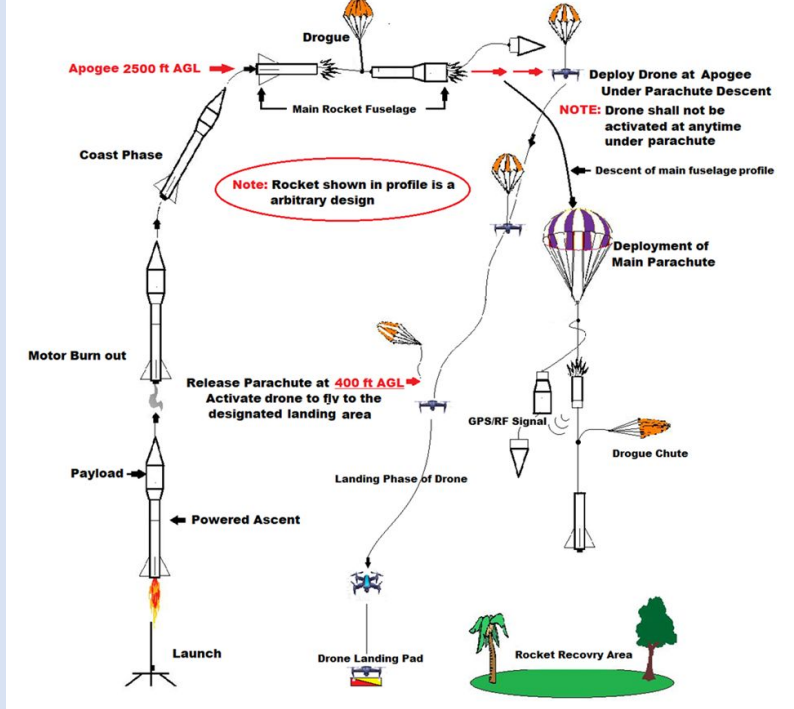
Drogue

Apogee 2500 ft AGL

Main Rocket Fuselage

Deploy Drone at Apogee Under Parachute Descent

NOTE: Drone shall not be activated at anytime under parachute

Coast Phase

Note: Rocket shown in profile is a arbitrary design

Descent of main fuselage profile

Deployment of Main Parachute

Motor Burn out

Release Parachute at 400 ft AGL

Activate drone to fly to the designated landing area

GPS/RF Signal

Drogue Chute

Payload

Landing Phase of Drone

Powered Ascent

Launch

Drone Landing Pad

Rocket Recovry Area